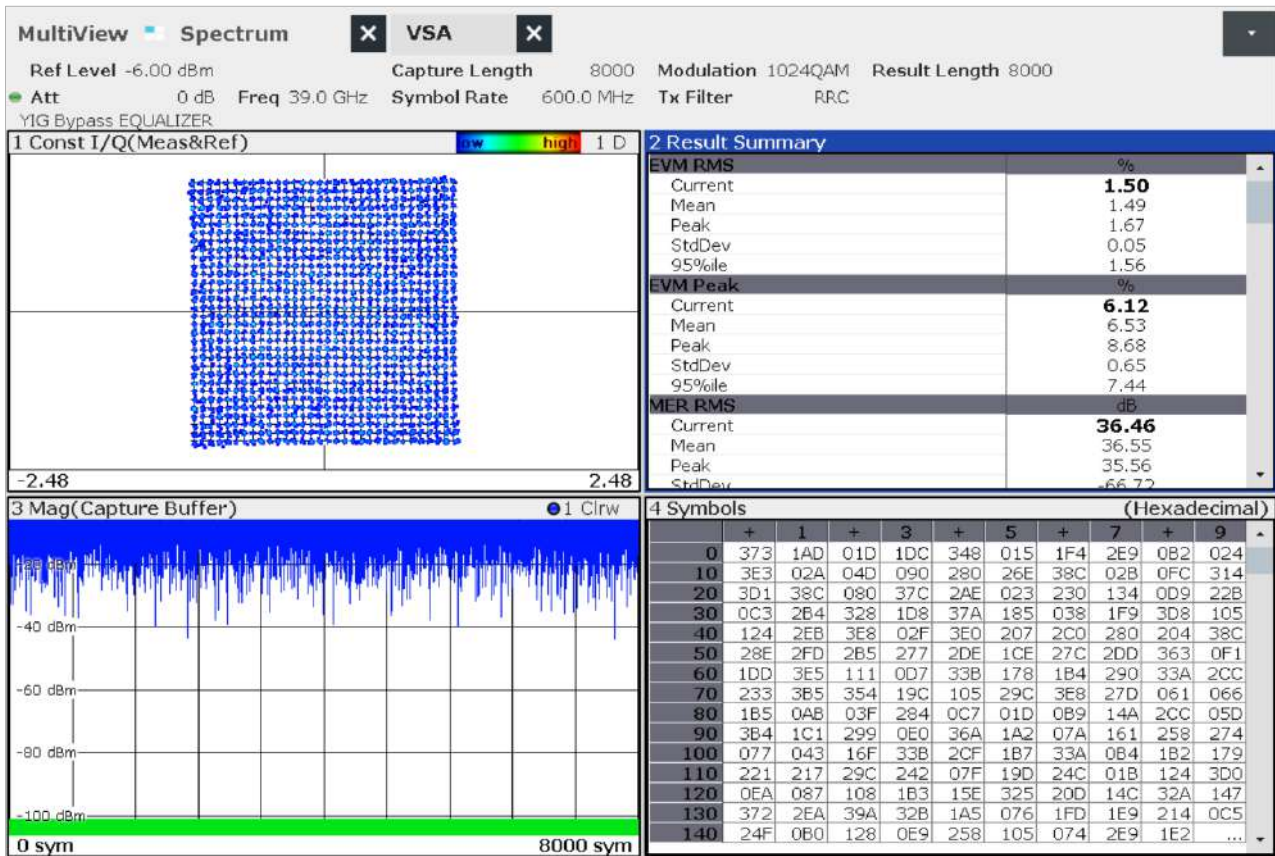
MultiView Spectrum VSA

Ref Level -6.00 dBm Capture Length 8000 Modulation 1024QAM Result Length 8000
Att 0 dB Freq 39.0 GHz Symbol Rate 600.0 MHz Tx Filter RRC
YIG Bypass EQUALIZER

1 Const I/Q(Meas&Ref) low high 1 D

-2.48 2.48

2 Result Summary

| EVM RMS | % |
|---|---|
| Current | 1.50 |
| Mean | 1.49 |
| Peak | 1.67 |
| StdDev | 0.05 |
| 95%ile | 1.56 |
| EVM Peak | % |
| Current | 6.12 |
| Mean | 6.53 |
| Peak | 8.68 |
| StdDev | 0.65 |
| 95%ile | 7.44 |
| MER RMS | dB |
| Current | 36.46 |
| Mean | 36.55 |
| Peak | 35.56 |
| StdDev | -66.72 |

3 Mag(Capture Buffer) 1 Clrw

-20 dBm
-40 dBm
-60 dBm
-80 dBm
-100 dBm
0 sym 8000 sym

4 Symbols (Hexadecimal)

| | + | 1 | + | 3 | + | 5 | + | 7 | + | 9 |
|---|---|---|---|---|---|---|---|---|---|---|
| 0 | 373 | 1AD | 01D | 1DC | 348 | 015 | 1F4 | 2E9 | 0B2 | 024 |
| 10 | 3E3 | 02A | 04D | 090 | 280 | 26E | 38C | 02B | 0FC | 314 |
| 20 | 3D1 | 38C | 080 | 37C | 2AE | 023 | 230 | 134 | 0D9 | 22B |
| 30 | 0C3 | 2B4 | 328 | 1D8 | 37A | 185 | 038 | 1F9 | 3D8 | 105 |
| 40 | 124 | 2EB | 3E8 | 02F | 3E0 | 207 | 2C0 | 280 | 204 | 38C |
| 50 | 28E | 2FD | 2B5 | 277 | 2DE | 1CE | 27C | 2DD | 363 | 0F1 |
| 60 | 1DD | 3E5 | 111 | 0D7 | 33B | 178 | 1B4 | 290 | 33A | 2CC |
| 70 | 233 | 3B5 | 354 | 19C | 105 | 29C | 3E8 | 27D | 061 | 066 |
| 80 | 1B5 | 0AB | 03F | 284 | 0C7 | 01D | 0B9 | 14A | 2CC | 05D |
| 90 | 3B4 | 1C1 | 299 | 0E0 | 36A | 1A2 | 07A | 161 | 258 | 274 |
| 100 | 077 | 043 | 16F | 33B | 2CF | 1B7 | 33A | 0B4 | 1B2 | 179 |
| 110 | 221 | 217 | 29C | 242 | 07F | 19D | 24C | 01B | 124 | 3D0 |
| 120 | 0EA | 087 | 108 | 1B3 | 15E | 325 | 20D | 14C | 32A | 147 |
| 130 | 372 | 2EA | 39A | 32B | 1A5 | 076 | 1FD | 1E9 | 214 | 0C5 |
| 140 | 24F | 0B0 | 128 | 0E9 | 258 | 105 | 074 | 2E9 | 1E2 | ... |